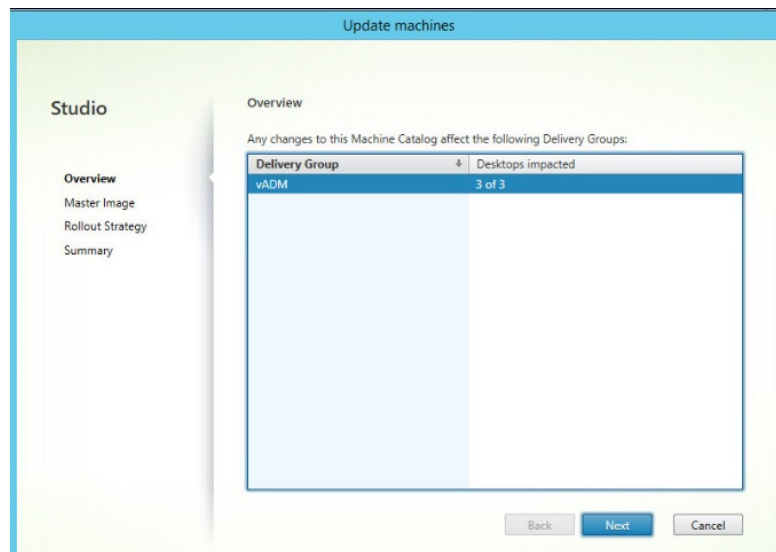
Update machines

Studio

Overview
Master Image
Rollout Strategy
Summary

Overview

Any changes to this Machine Catalog affect the following Delivery Groups:

| Delivery Group | Desktops impacted |
|---|---|
| vADM | 3 of 3 |

Back
Next
Cancel